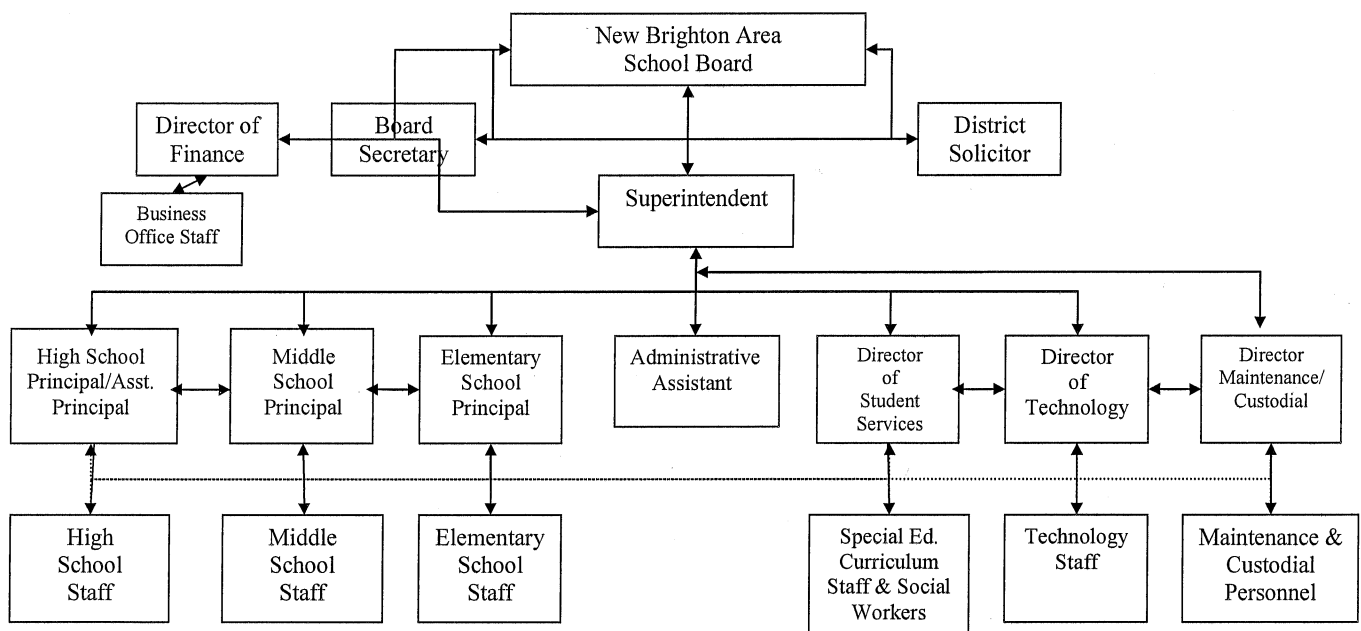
New Brighton Area School Board

Director of Finance

Board Secretary

District Solicitor

Business Office Staff

Superintendent

High School Principal/Asst. Principal

Middle School Principal

Elementary School Principal

Administrative Assistant

Director of Student Services

Director of Technology

Director Maintenance/ Custodial

High School Staff

Middle School Staff

Elementary School Staff

Special Ed. Curriculum Staff & Social Workers

Technology Staff

Maintenance & Custodial Personnel